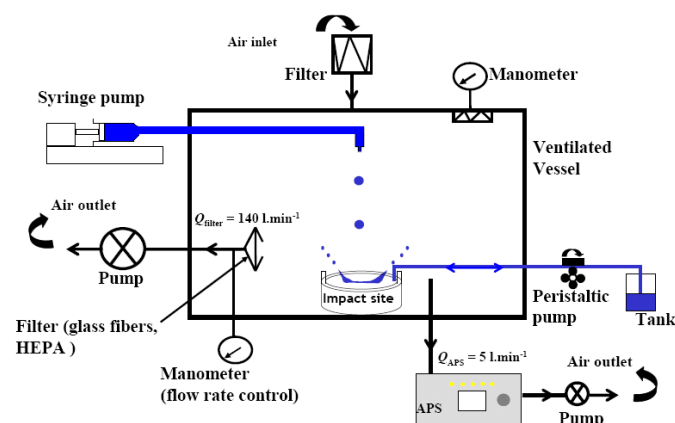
Air inlet

Filter

Manometer

Syringe pump

Ventilated Vessel

Air outlet

$Q_{filter}$ = 140 l.min$^{-1}$

Pump

Impact site

Peristaltic pump

Tank

Filter (glass fibers, HEPA )

Manometer (flow rate control)

$Q_{APS}$ = 5 l.min$^{-1}$

Air outlet

APS

Pump